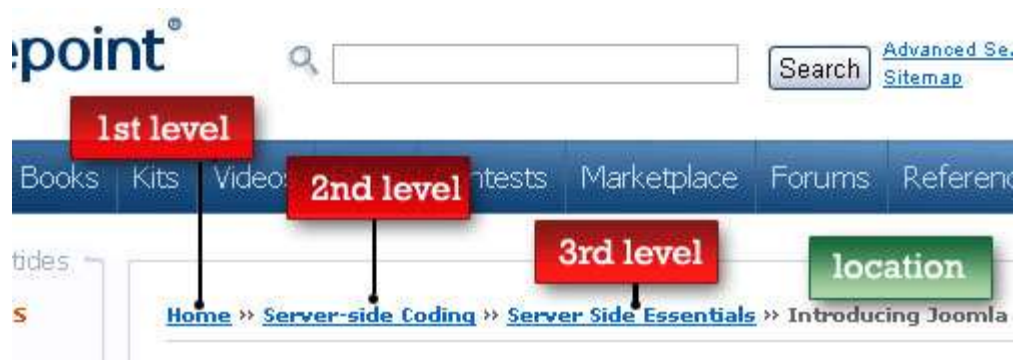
point®

Search

Advanced Se

Sitemap

1st level

Books Kits Videos

2nd level

ntests Marketplace Forums Referen

3rd level

location

ticles

s

Home » Server-side Coding » Server Side Essentials » Introducing Joomla